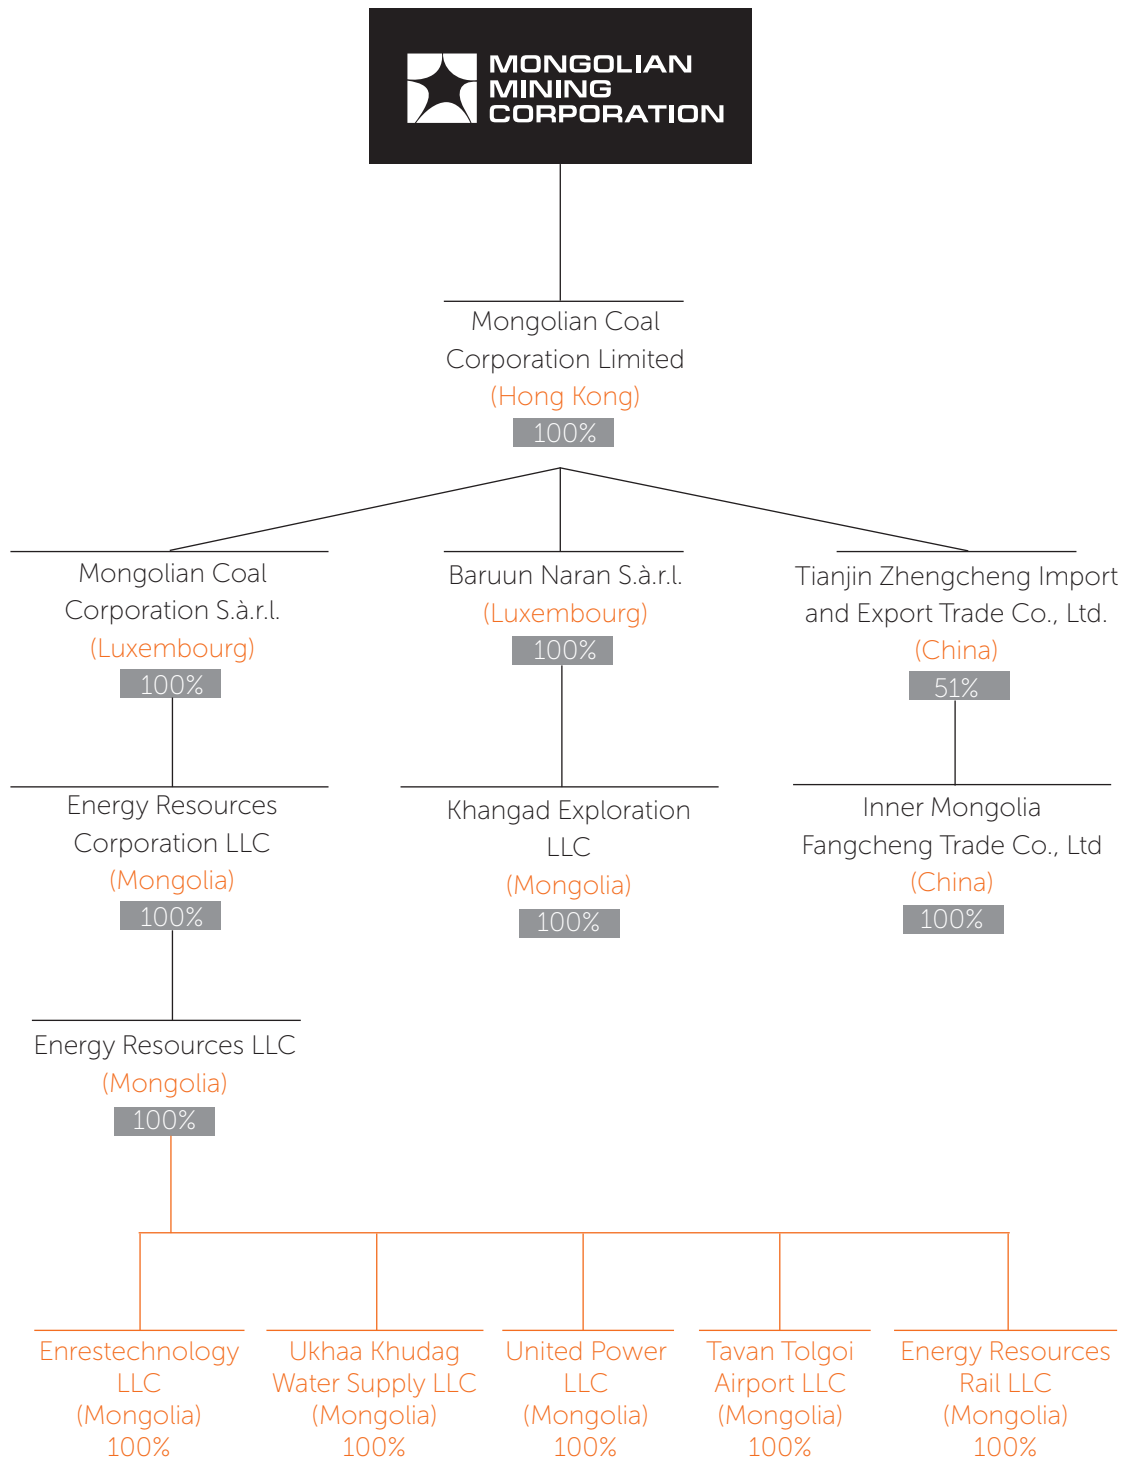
MONGOLIAN MINING CORPORATION

Mongolian Coal Corporation Limited
(Hong Kong)
100%

Mongolian Coal Corporation S.à.r.l.
(Luxembourg)
100%

Baruun Naran S.à.r.l.
(Luxembourg)
100%

Tianjin Zhengcheng Import and Export Trade Co., Ltd.
(China)
51%

Energy Resources Corporation LLC
(Mongolia)
100%

Khangad Exploration LLC
(Mongolia)
100%

Inner Mongolia Fangcheng Trade Co., Ltd
(China)
100%

Energy Resources LLC
(Mongolia)
100%

Enrestechnology LLC
(Mongolia)
100%

Ukhaa Khudag Water Supply LLC
(Mongolia)
100%

United Power LLC
(Mongolia)
100%

Tavan Tolgoi Airport LLC
(Mongolia)
100%

Energy Resources Rail LLC
(Mongolia)
100%